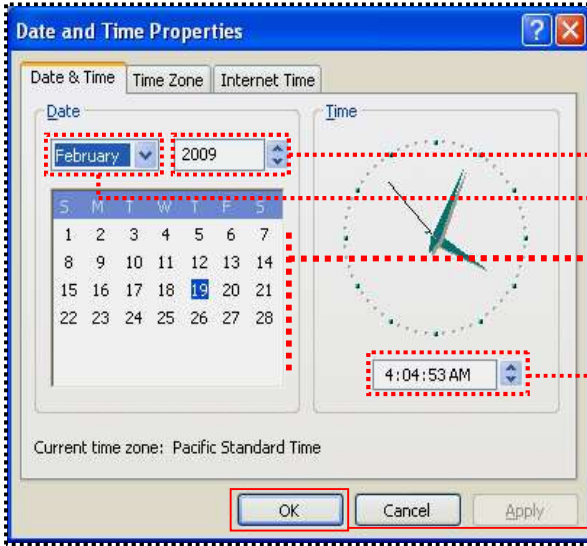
Date and Time Properties

Date & Time | Time Zone | Internet Time

Date

February 2009

| S | M | T | W | T | F | S |
|---|---|---|---|---|---|---|
| 1 | 2 | 3 | 4 | 5 | 6 | 7 |
| 8 | 9 | 10 | 11 | 12 | 13 | 14 |
| 15 | 16 | 17 | 18 | 19 | 20 | 21 |
| 22 | 23 | 24 | 25 | 26 | 27 | 28 |

Time

4:04:53 AM

Current time zone: Pacific Standard Time

OK Cancel Apply